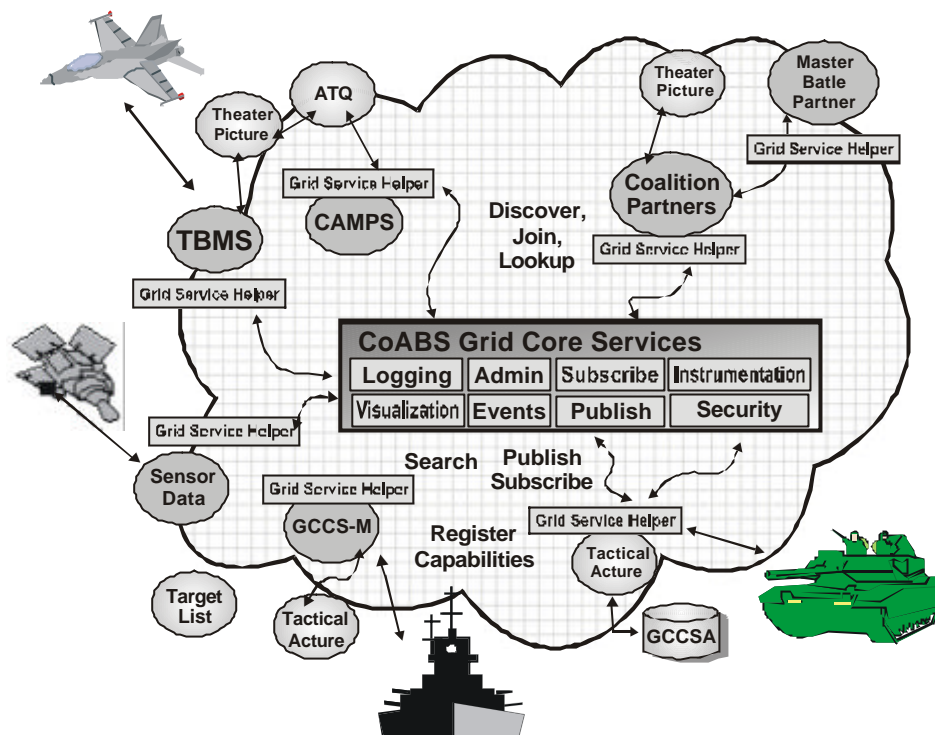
ATQ

Theater Picture

Grid Service Helper

CAMPS

TBMS

Grid Service Helper

Theater Picture

Master Batle Partner

Grid Service Helper

Coalition Partners

Grid Service Helper

Discover, Join, Lookup

CoABS Grid Core Services

| Logging | Admin | Subscribe | Instrumentation |
|---|---|---|---|
| Visualization | Events | Publish | Security |

Grid Service Helper

Sensor Data

Search

Publish Subscribe

Grid Service Helper

GCCS-M

Register Capabilities

Grid Service Helper

Tactical Acture

Target List

Tactical Acture

GCCSA